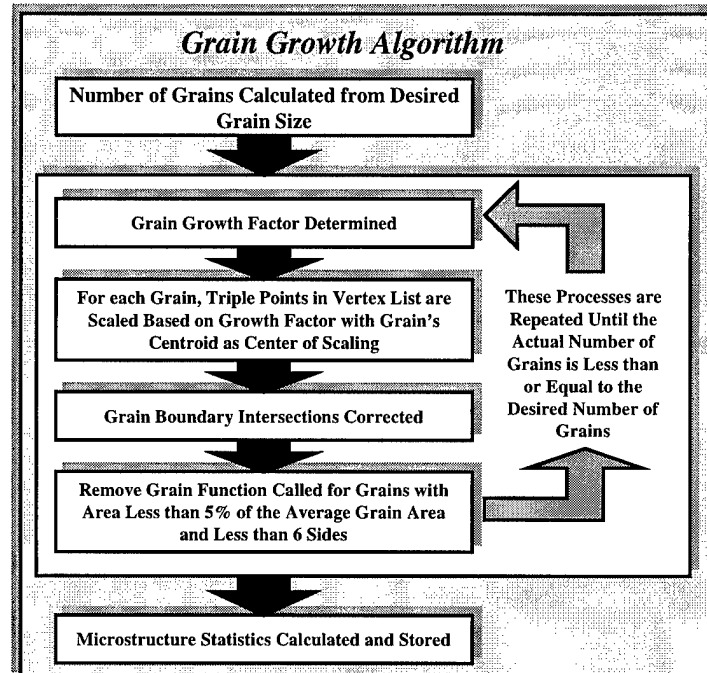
Grain Growth Algorithm

Number of Grains Calculated from Desired Grain Size

Grain Growth Factor Determined

For each Grain, Triple Points in Vertex List are Scaled Based on Growth Factor with Grain's Centroid as Center of Scaling

Grain Boundary Intersections Corrected

Remove Grain Function Called for Grains with Area Less than 5% of the Average Grain Area and Less than 6 Sides

These Processes are Repeated Until the Actual Number of Grains is Less than or Equal to the Desired Number of Grains

Microstructure Statistics Calculated and Stored